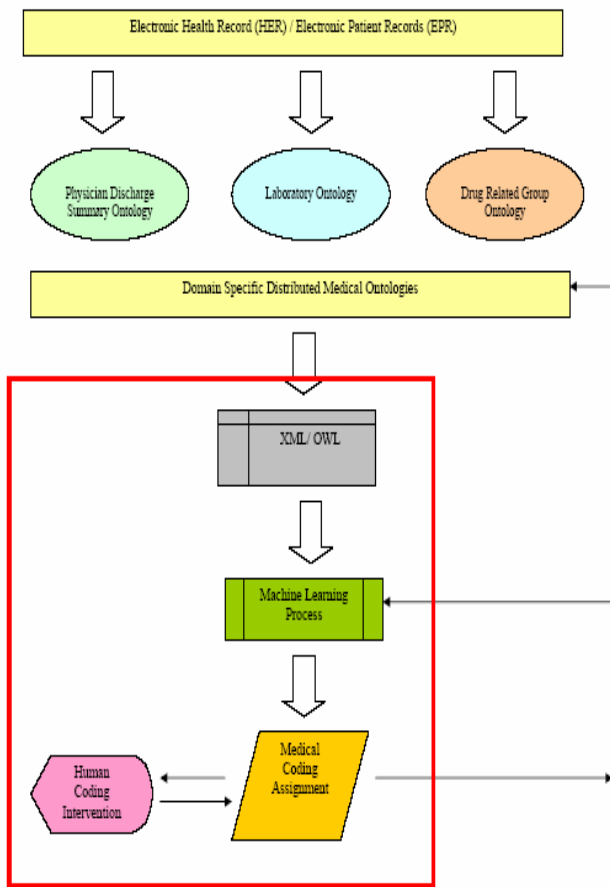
Electronic Health Record (HER) / Electronic Patient Records (EPR)

Physician Discharge Summary Ontology

Laboratory Ontology

Drug Related Group Ontology

Domain Specific Distributed Medical Ontologies

XML/ OWL

Machine Learning Process

Human Coding Intervention

Medical Coding Assignment